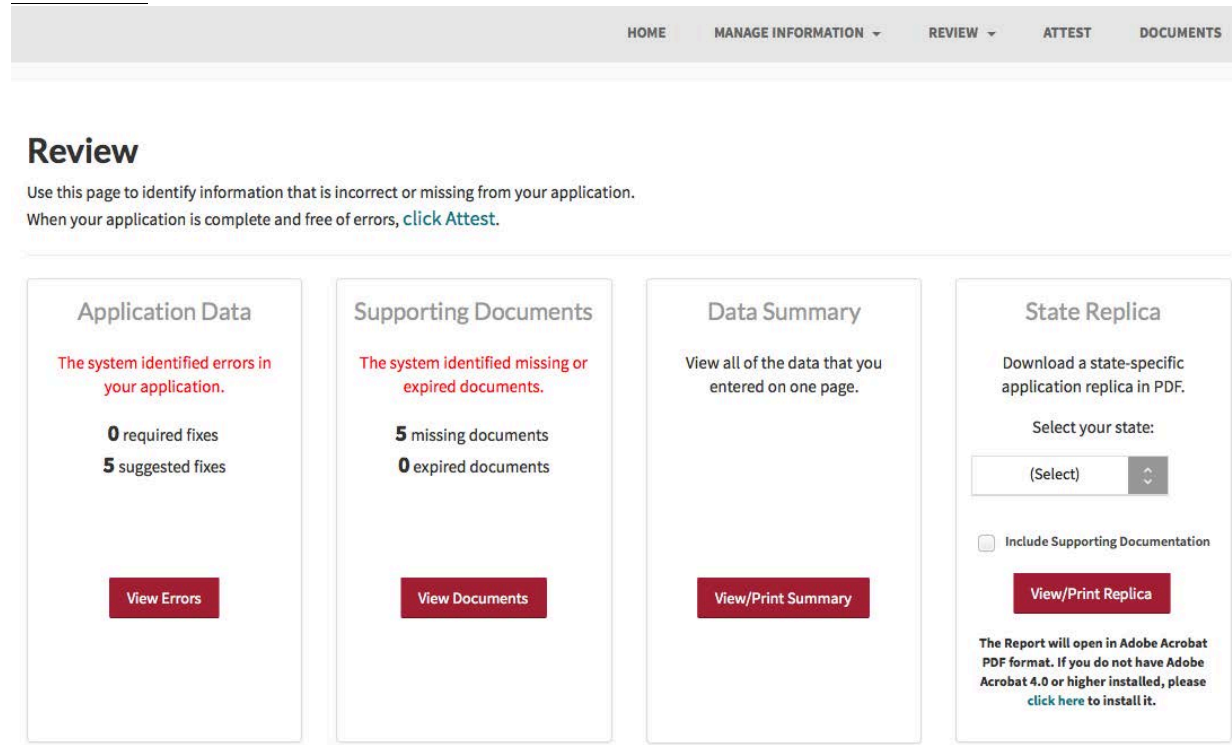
HOME MANAGE INFORMATION REVIEW ATTEST DOCUMENTS

Review

Use this page to identify information that is incorrect or missing from your application.
When your application is complete and free of errors, click Attest.

Application Data

The system identified errors in your application.

0 required fixes
5 suggested fixes

View Errors

Supporting Documents

The system identified missing or expired documents.

5 missing documents
0 expired documents

View Documents

Data Summary

View all of the data that you entered on one page.

View/Print Summary

State Replica

Download a state-specific application replica in PDF.

Select your state:

(Select)

Include Supporting Documentation

View/Print Replica

The Report will open in Adobe Acrobat PDF format. If you do not have Adobe Acrobat 4.0 or higher installed, please click here to install it.